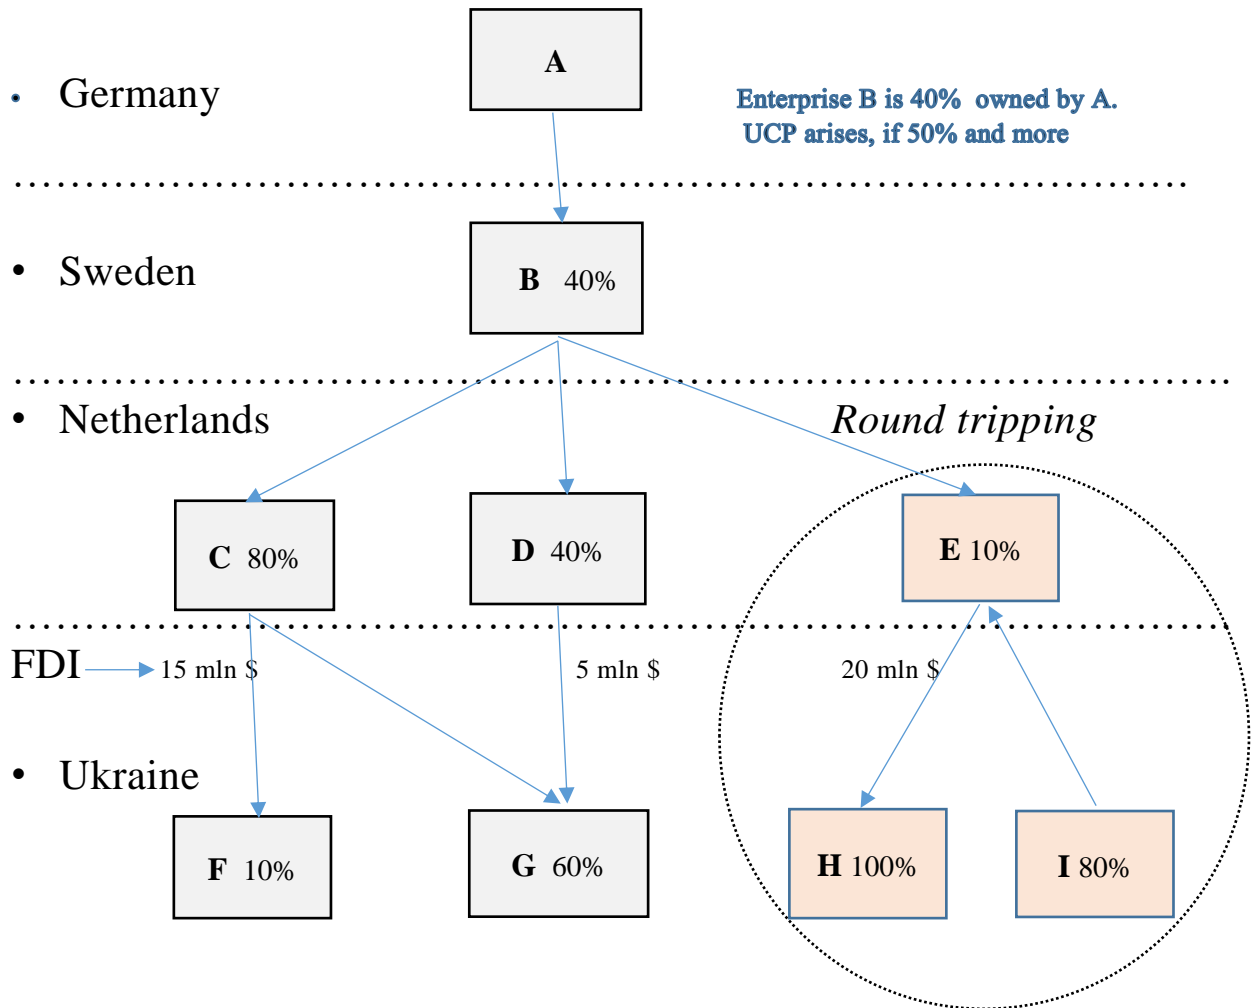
• Germany

A

Enterprise B is 40% owned by A.
UCP arises, if 50% and more

• Sweden

B 40%

• Netherlands

Round tripping

C 80%

D 40%

E 10%

FDI 15 mln $

5 mln $

20 mln $

• Ukraine

F 10%

G 60%

H 100%

I 80%